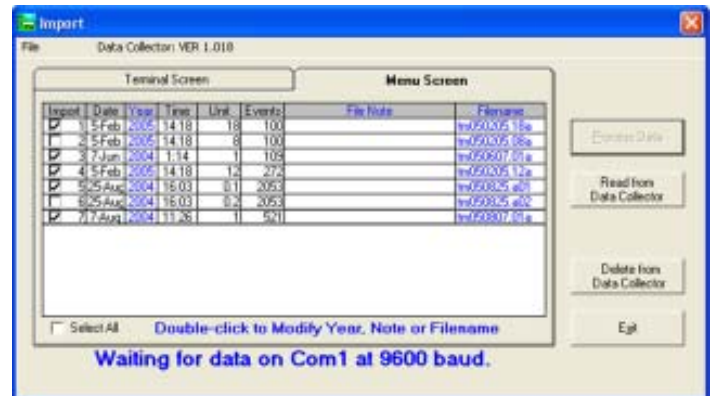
Import

File Data Collector: VER 1.010

Terminal Screen | Menu Screen

| Import | Date | Year | Time | Unit | Events | File Note | Filename |
|---|---|---|---|---|---|---|---|
| ☑ | 1 5-Feb | 2005 | 14:18 | 18 | 100 | | tm050205.18a |
| ☐ | 2 5-Feb | 2005 | 14:18 | 8 | 100 | | tm050205.08a |
| ☑ | 3 7-Jun | 2004 | 1:14 | 1 | 109 | | tm040607.01a |
| ☑ | 4 5-Feb | 2005 | 14:18 | 12 | 272 | | tm050205.12a |
| ☑ | 5 25-Aug | 2004 | 16:03 | 0.1 | 2053 | | tm040825.a01 |
| ☐ | 6 25-Aug | 2004 | 16:03 | 0.2 | 2053 | | tm040825.a02 |
| ☑ | 7 7-Aug | 2004 | 11:26 | 1 | 521 | | tm040807.01a |

Select All Double-click to Modify Year, Note or Filename

Waiting for data on Com1 at 9600 baud.

Process Data

Read from Data Collector

Delete from Data Collector

Exit